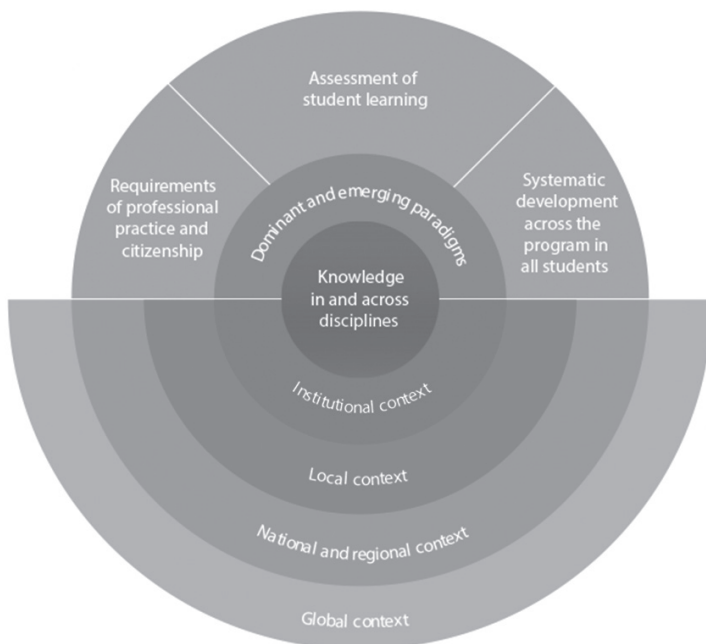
Assessment of student learning

Requirements of professional practice and citizenship

Systematic development across the program in all students

Dominant and emerging paradigms

Knowledge in and across disciplines

Institutional context

Local context

National and regional context

Global context